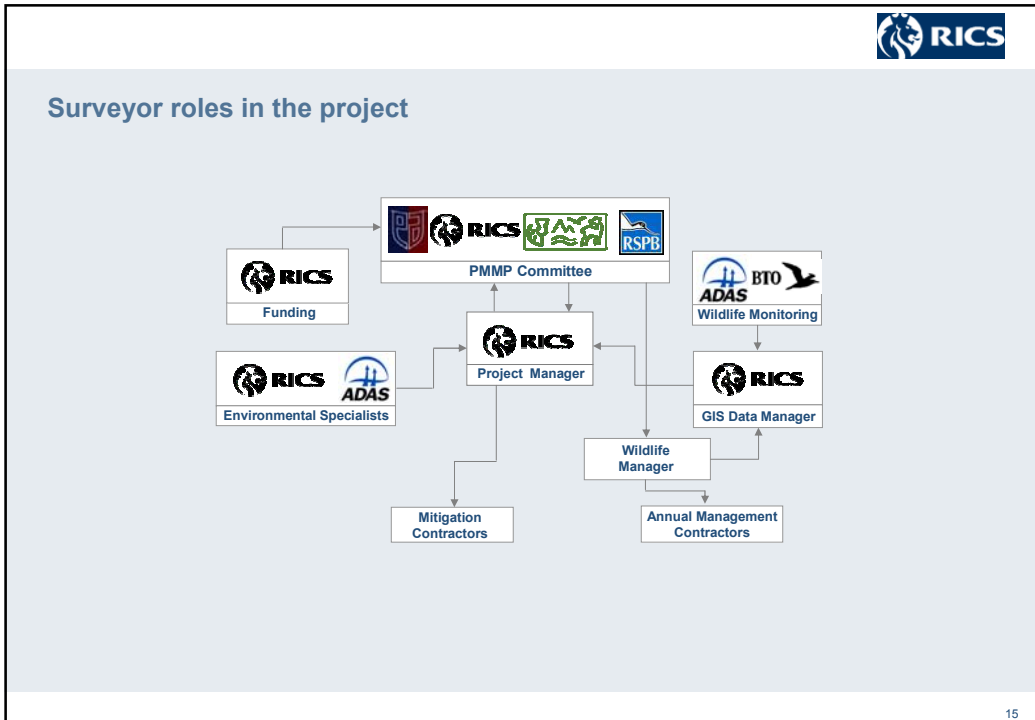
RICS

Surveyor roles in the project

RICS RSPB
PMMP Committee

RICS
Funding

ADAS BTO
Wildlife Monitoring

RICS
Project Manager

RICS ADAS
Environmental Specialists

RICS
GIS Data Manager

Wildlife Manager

Mitigation Contractors

Annual Management Contractors

15